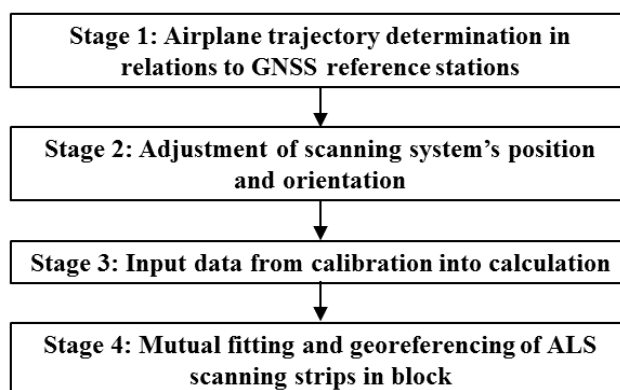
Stage 1: Airplane trajectory determination in relations to GNSS reference stations

Stage 2: Adjustment of scanning system’s position and orientation

Stage 3: Input data from calibration into calculation

Stage 4: Mutual fitting and georeferencing of ALS scanning strips in block